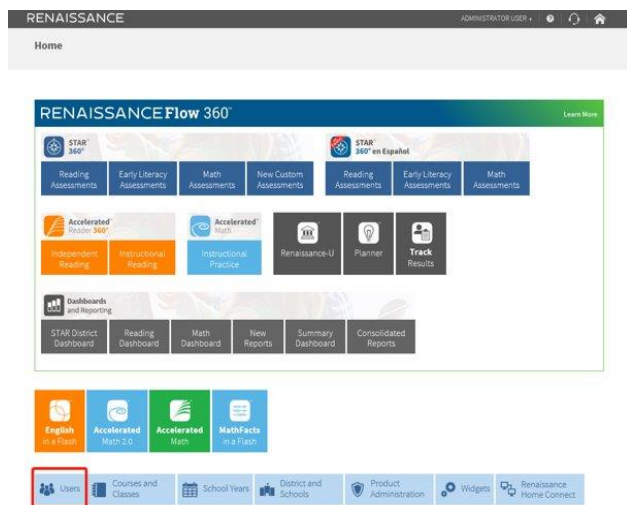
RENAISSANCE

ADMINISTRATOR USER

Home

RENAISSANCE Flow 360°

Learn More

STAR 360°

Reading Assessments

Early Literacy Assessments

Math Assessments

New Custom Assessments

STAR 360° en Español

Reading Assessments

Early Literacy Assessments

Math Assessments

Accelerated Reader 360°

Independent Reading

Instructional Reading

Accelerated Math

Instructional Practice

Renaissance-U

Planner

Track Results

Dashboards and Reporting

STAR District Dashboard

Reading Dashboard

Math Dashboard

New Reports

Summary Dashboard

Consolidated Reports

English in a Flash

Accelerated Math 2.0

Accelerated Math

MathFacts in a Flash

Users

Courses and Classes

School Years

District and Schools

Product Administration

Widgets

Renaissance Home Connect